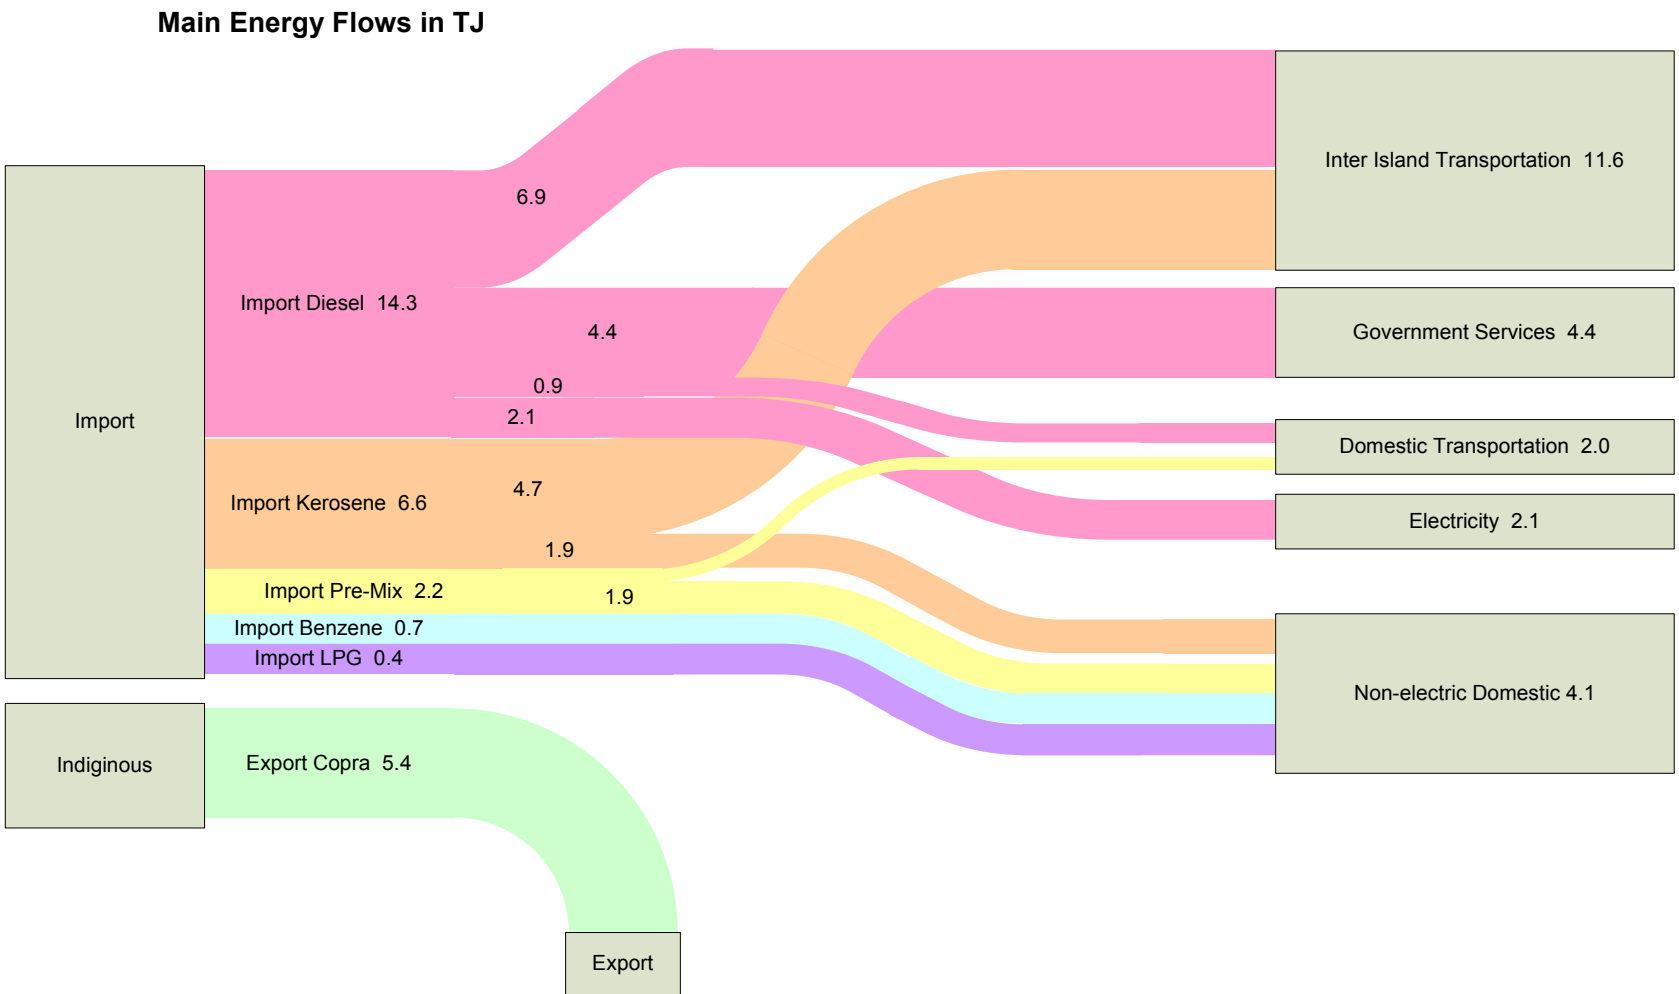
Main Energy Flows in TJ

Import

Import Diesel 14.3

6.9

4.4

0.9

2.1

Import Kerosene 6.6

4.7

1.9

Import Pre-Mix 2.2

1.9

Import Benzene 0.7

Import LPG 0.4

Indiginous

Export Copra 5.4

Export

Inter Island Transportation 11.6

Government Services 4.4

Domestic Transportation 2.0

Electricity 2.1

Non-electric Domestic 4.1